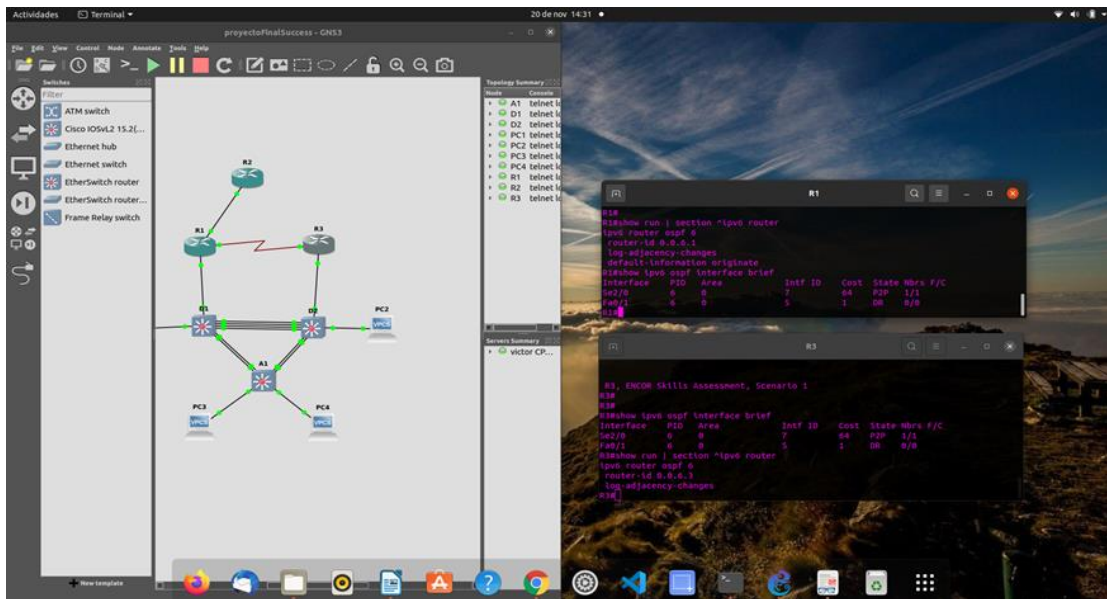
Actividades Terminal ▾ 20 de nov 14:31 ●

proyectoFinalSuccess - GNS3

File Edit View Control Node Annotate Tools Help

Switches
Filter
ATM switch
Cisco IOSvL2 15.2(...
Ethernet hub
Ethernet switch
EtherSwitch router
EtherSwitch router...
Frame Relay switch

+ New template

R2
R1
R3
D1
D2
PC2
A1
PC3
PC4

Topology Summary
Node Console
A1 telnet lo
D1 telnet lo
D2 telnet lo
PC1 telnet lo
PC2 telnet lo
PC3 telnet lo
PC4 telnet lo
R1 telnet lo
R2 telnet lo
R3 telnet lo

Servers Summary
victor CP...

R1

R1#
R1#show run | section ^ipv6 router
ipv6 router ospf 6
 router-id 0.0.6.1
 log-adjacency-changes
 default-information originate
R1#show ipv6 ospf interface brief
Interface PID Area Intf ID Cost State Nbrs F/C
Se2/0 6 0 7 64 P2P 1/1
Fa0/1 6 0 5 1 DR 0/0
R1#

R3

R3, ENCOR Skills Assessment, Scenario 1
R3#
R3#
R3#show ipv6 ospf interface brief
Interface PID Area Intf ID Cost State Nbrs F/C
Se2/0 6 0 7 64 P2P 1/1
Fa0/1 6 0 5 1 DR 0/0
R3#show run | section ^ipv6 router
ipv6 router ospf 6
 router-id 0.0.6.3
 log-adjacency-changes
R3#